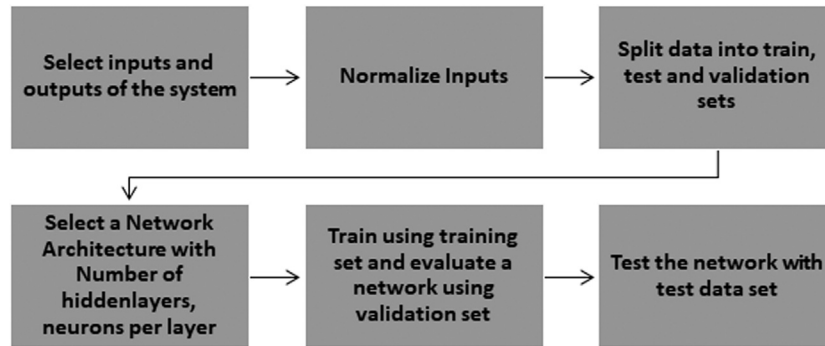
Select inputs and outputs of the system

Normalize Inputs

Split data into train, test and validation sets

Select a Network Architecture with Number of hiddenlayers, neurons per layer

Train using training set and evaluate a network using validation set

Test the network with test data set